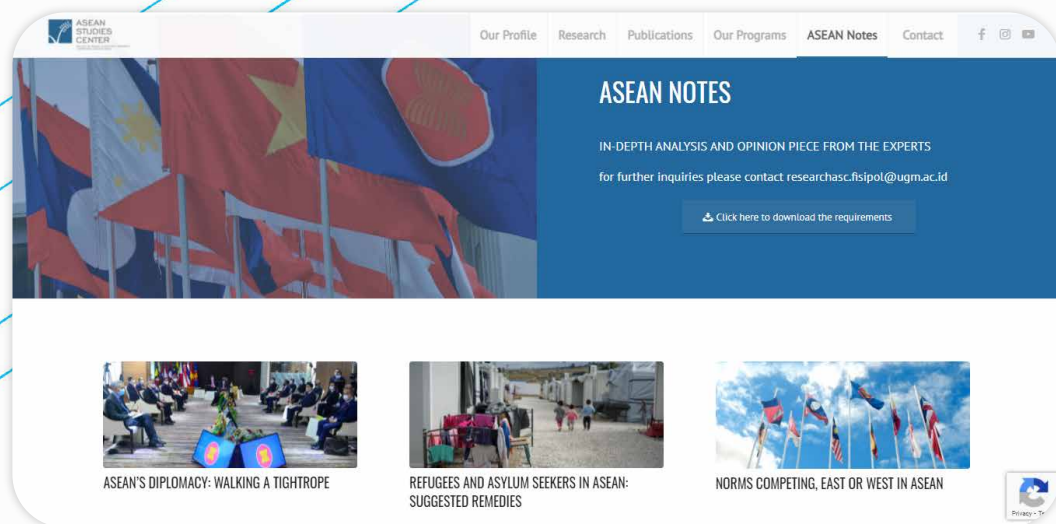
ASEAN STUDIES CENTER

Our Profile Research Publications Our Programs ASEAN Notes Contact

ASEAN NOTES

IN-DEPTH ANALYSIS AND OPINION PIECE FROM THE EXPERTS

for further inquiries please contact researchasc.fisipol@ugm.ac.id

Click here to download the requirements

ASEAN'S DIPLOMACY: WALKING A TIGHTROPE

REFUGEES AND ASYLUM SEEKERS IN ASEAN: SUGGESTED REMEDIES

NORMS COMPETING, EAST OR WEST IN ASEAN

Privacy - T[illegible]